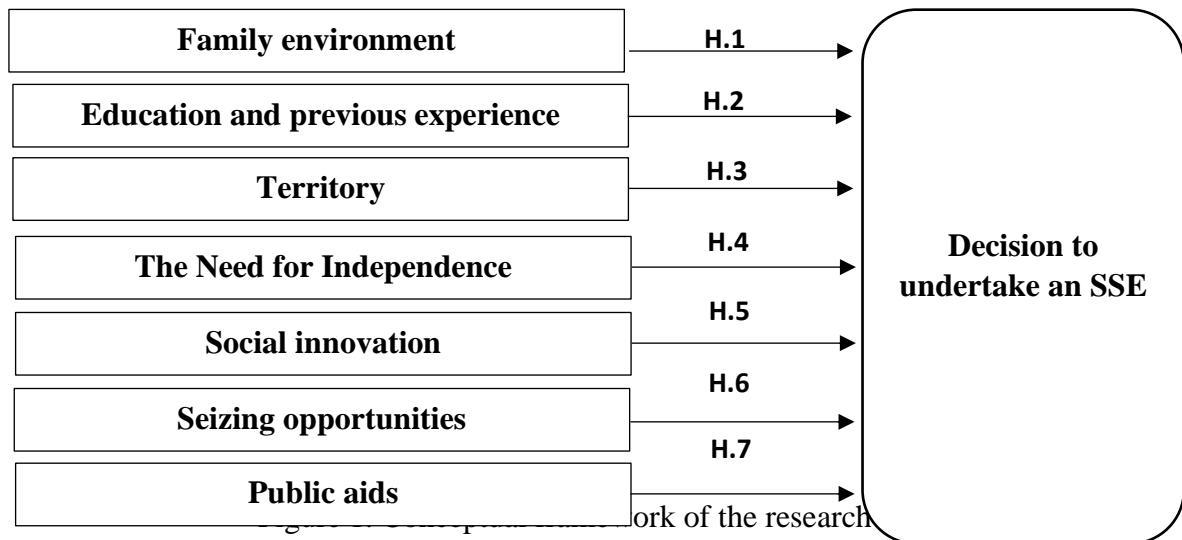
Family environment
H.1
Education and previous experience
H.2
Territory
H.3
The Need for Independence
H.4
Social innovation
H.5
Seizing opportunities
H.6
Public aids
H.7
Decision to undertake an SSE

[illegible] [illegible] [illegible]work of the research